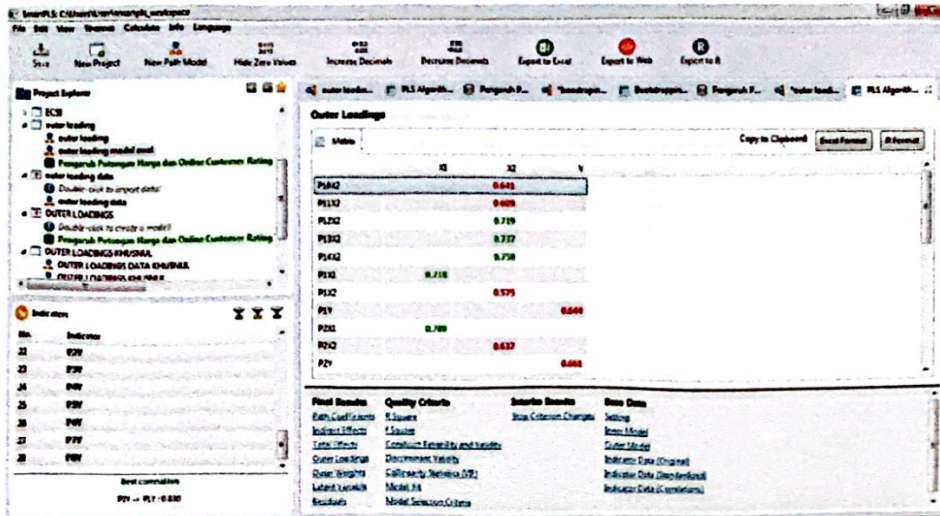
SmartPLS: C:\Users\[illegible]\smartpls_workspace

File Edit View Themes Calculate Info Language

Save New Project New Path Model Hide Zero Values Increase Decimals Decrease Decimals Export to Excel Export to Web Export to R

Project Explorer

ECSI
outer loading
outer loading
outer loading model awal
Pengaruh Potongan Harga dan Online Customer Rating
outer loading data
Double-click to import data!
outer loading data
OUTER LOADINGS
Double-click to create a model!
Pengaruh Potongan Harga dan Online Customer Rating
OUTER LOADINGS KHUSNUL
OUTER LOADINGS DATA KHUSNUL
OUTER LOADINGS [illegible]

Indicators

| No. | Indicator |
|---|---|
| 32 | P2X1 |
| 33 | P3X |
| 34 | P4X |
| 35 | P5X |
| 36 | P6X |
| 37 | P7X |
| 38 | P8X |

Best correlation
P2Y -> P1Y : 0.830

outer loadin... PLS Algorith... Pengaruh P... *bootstrapin... Bootstrappin... Pengaruh P... *outer loadi... PLS Algorith...

Outer Loadings

Matrix

Copy to Clipboard Excel Format R Format

| | X1 | X2 | Y |
|---|---|---|---|
| P10X2 | | 0.641 | |
| P11X2 | | 0.609 | |
| P12X2 | | 0.719 | |
| P13X2 | | 0.737 | |
| P14X2 | | 0.758 | |
| P1X1 | 0.718 | | |
| P1X2 | | 0.575 | |
| P1Y | | | 0.644 |
| P2X1 | 0.780 | | |
| P2X2 | | 0.637 | |
| P2Y | | | 0.661 |

Final Results
Path Coefficients
Indirect Effects
Total Effects
Outer Loadings
Outer Weights
Latent Variable
Residuals

Quality Criteria
R Square
f Square
Construct Reliability and Validity
Discriminant Validity
Collinearity Statistics (VIF)
Model Fit
Model Selection Criteria

Interim Results
Stop Criterion Changes

Base Data
Setting
Inner Model
Outer Model
Indicator Data (Original)
Indicator Data (Standardized)
Indicator Data (Correlations)